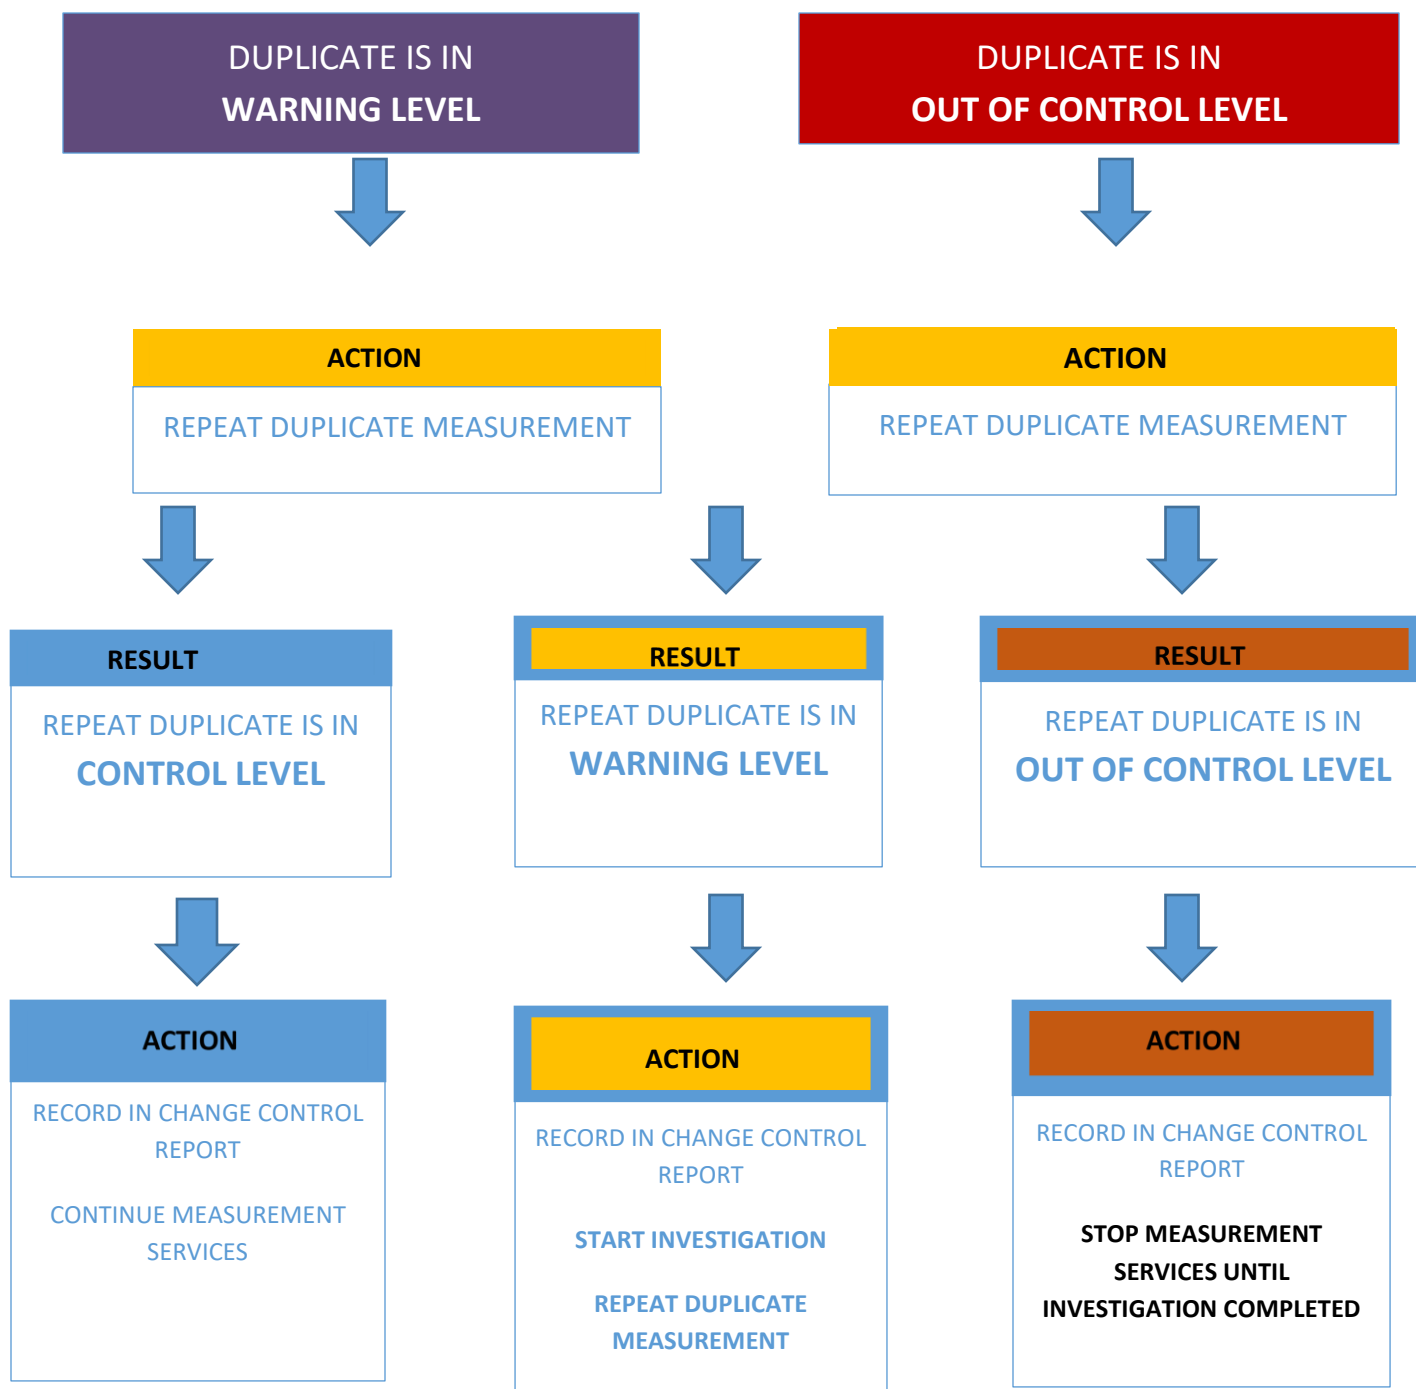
DUPLICATE IS IN
WARNING LEVEL

DUPLICATE IS IN
OUT OF CONTROL LEVEL

ACTION
REPEAT DUPLICATE MEASUREMENT

ACTION
REPEAT DUPLICATE MEASUREMENT

RESULT
REPEAT DUPLICATE IS IN
CONTROL LEVEL

RESULT
REPEAT DUPLICATE IS IN
WARNING LEVEL

RESULT
REPEAT DUPLICATE IS IN
OUT OF CONTROL LEVEL

ACTION
RECORD IN CHANGE CONTROL REPORT

CONTINUE MEASUREMENT SERVICES

ACTION
RECORD IN CHANGE CONTROL REPORT

START INVESTIGATION

REPEAT DUPLICATE MEASUREMENT

ACTION
RECORD IN CHANGE CONTROL REPORT

STOP MEASUREMENT SERVICES UNTIL INVESTIGATION COMPLETED